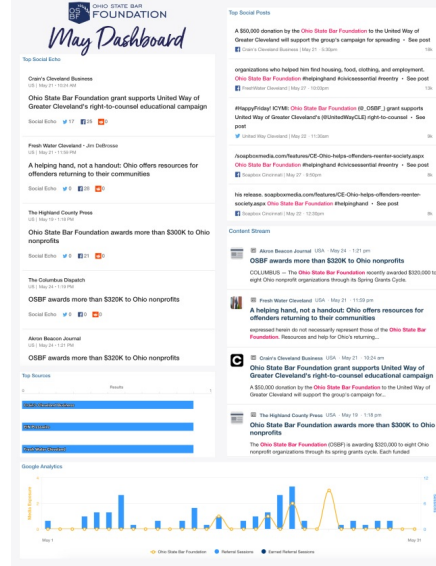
OHIO STATE BAR FOUNDATION

May Dashboard

Top Social Echo

Crain's Cleveland Business
US | May 21 · 10:24 AM

Ohio State Bar Foundation grant supports United Way of Greater Cleveland's right-to-counsel educational campaign

Social Echo 17 25 0

Fresh Water Cleveland - Jim DeBrosse
US | May 31 · 11:59 PM

A helping hand, not a handout: Ohio offers resources for offenders returning to their communities

Social Echo 6 28 0

The Highland County Press
US | May 19 · 1:18 PM

Ohio State Bar Foundation awards more than $300K to Ohio nonprofits

Social Echo 6 21 0

The Columbus Dispatch
US | May 20 · 1:19 PM

OSBF awards more than $320K to Ohio nonprofits

Social Echo 8 8 0

Akron Beacon Journal
US | May 24 · 1:21 PM

OSBF awards more than $320K to Ohio nonprofits

Top Sources

Results

Google Analytics

May 1

May 31

Ohio State Bar Foundation · Referral Sessions · Earned Referral Sessions

Top Social Posts

A $50,000 donation by the Ohio State Bar Foundation to the United Way of Greater Cleveland will support the group's campaign for expanding • See post
Crain's Cleveland Business | May 21 · 5:30pm 19k

organizations who helped him find housing, food, clothing, and employment. Ohio State Bar Foundation #helpinghand #civicessential #reentry • See post
Fresh Water Cleveland | May 31 · 10:03pm 13k

#HappyFriday! ICYMI: Ohio State Bar Foundation (@_OSBF_) grant supports United Way of Greater Cleveland's (@UnitedWayCLE) right-to-counsel • See post
United Way Cleveland | May 22 · 11:30am 9k

/soapboxmedia.com/features/CE-Ohio-helps-offenders-reenter-society.aspx Ohio State Bar Foundation #helpinghand #civicessential #reentry • See post
Soapbox Cincinnati | May 27 · 8:00pm 8k

hie release. soapboxmedia.com/features/CE-Ohio-helps-offenders-reenter-society.aspx Ohio State Bar Foundation #helpinghand • See post
Soapbox Cincinnati | May 22 · 10:20pm 8k

Content Stream

Akron Beacon Journal USA · May 24 · 1:21 pm
OSBF awards more than $320K to Ohio nonprofits
COLUMBUS — The Ohio State Bar Foundation recently awarded $320,000 to eight Ohio nonprofit organizations through its Spring Grants Cycle.

Fresh Water Cleveland USA · May 31 · 11:59 pm
A helping hand, not a handout: Ohio offers resources for offenders returning to their communities
expressed herein do not necessarily represent those of the Ohio State Bar Foundation. Resources and help for Ohio's returning...

Crain's Cleveland Business USA · May 21 · 10:24 am
Ohio State Bar Foundation grant supports United Way of Greater Cleveland's right-to-counsel educational campaign
A $50,000 donation by the Ohio State Bar Foundation to the United Way of Greater Cleveland will support the group's campaign for...

The Highland County Press USA · May 19 · 1:18 pm
Ohio State Bar Foundation awards more than $300K to Ohio nonprofits
The Ohio State Bar Foundation (OSBF) is awarding $320,000 to eight Ohio nonprofit organizations through its spring grants cycle. Each funded